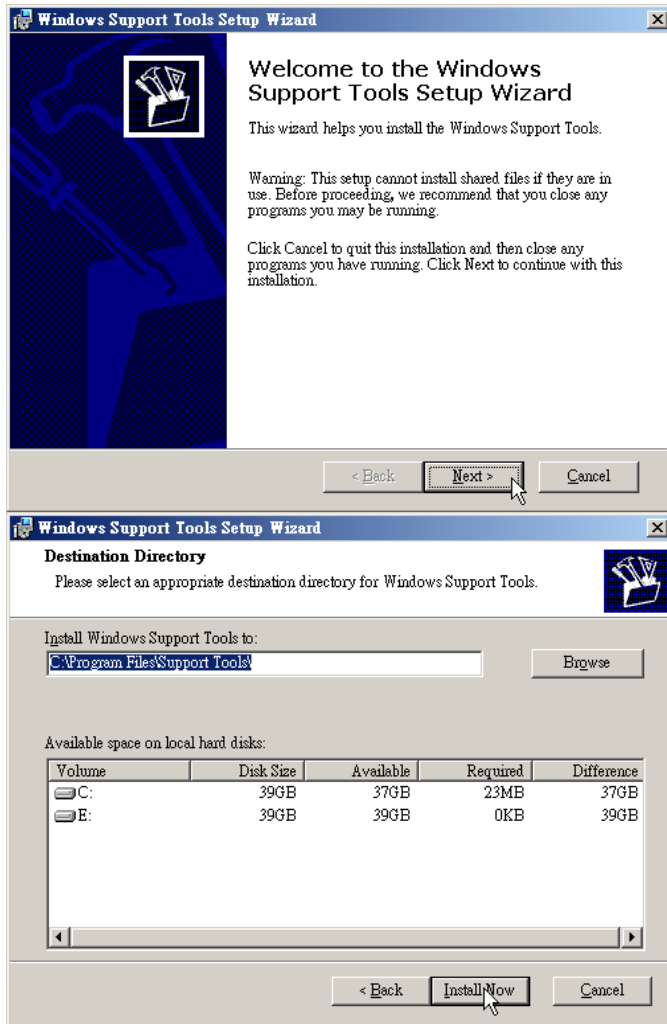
Windows Support Tools Setup Wizard

Welcome to the Windows Support Tools Setup Wizard

This wizard helps you install the Windows Support Tools.

Warning: This setup cannot install shared files if they are in use. Before proceeding, we recommend that you close any programs you may be running.

Click Cancel to quit this installation and then close any programs you have running. Click Next to continue with this installation.

< Back | Next > | Cancel

Windows Support Tools Setup Wizard

Destination Directory

Please select an appropriate destination directory for Windows Support Tools.

Install Windows Support Tools to:

C:\Program Files\Support Tools\

Browse

Available space on local hard disks:

| Volume | Disk Size | Available | Required | Difference |
|---|---|---|---|---|
| C: | 39GB | 37GB | 23MB | 37GB |
| E: | 39GB | 39GB | 0KB | 39GB |

< Back | Install Now | Cancel